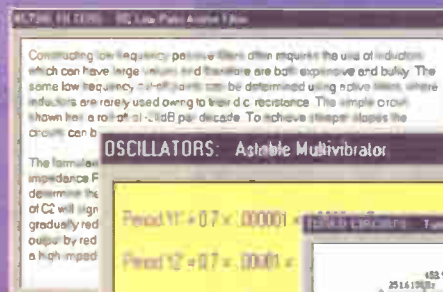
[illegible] RC Low Pass Active Filter

Constructing low frequency passive filters often requires the use of inductors which can have large values and therefore are both expensive and bulky. The same low frequency cut-off points can be determined using active filters, where inductors are rarely used owing to their d.c. resistance. The simple circuit shown has a roll-off of -20dB per decade. To achieve steeper slopes the circuits can b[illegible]

The formula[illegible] impedance F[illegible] determine the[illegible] of C2 will sign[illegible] gradually red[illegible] output by red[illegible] a high imped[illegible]

OSCILLATORS: Astable Multivibrator

Period 1 = 0.7 × .00001 × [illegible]

Period 2 = 0.7 × .00001 × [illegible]

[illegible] CIRCUITS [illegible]

251.61 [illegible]